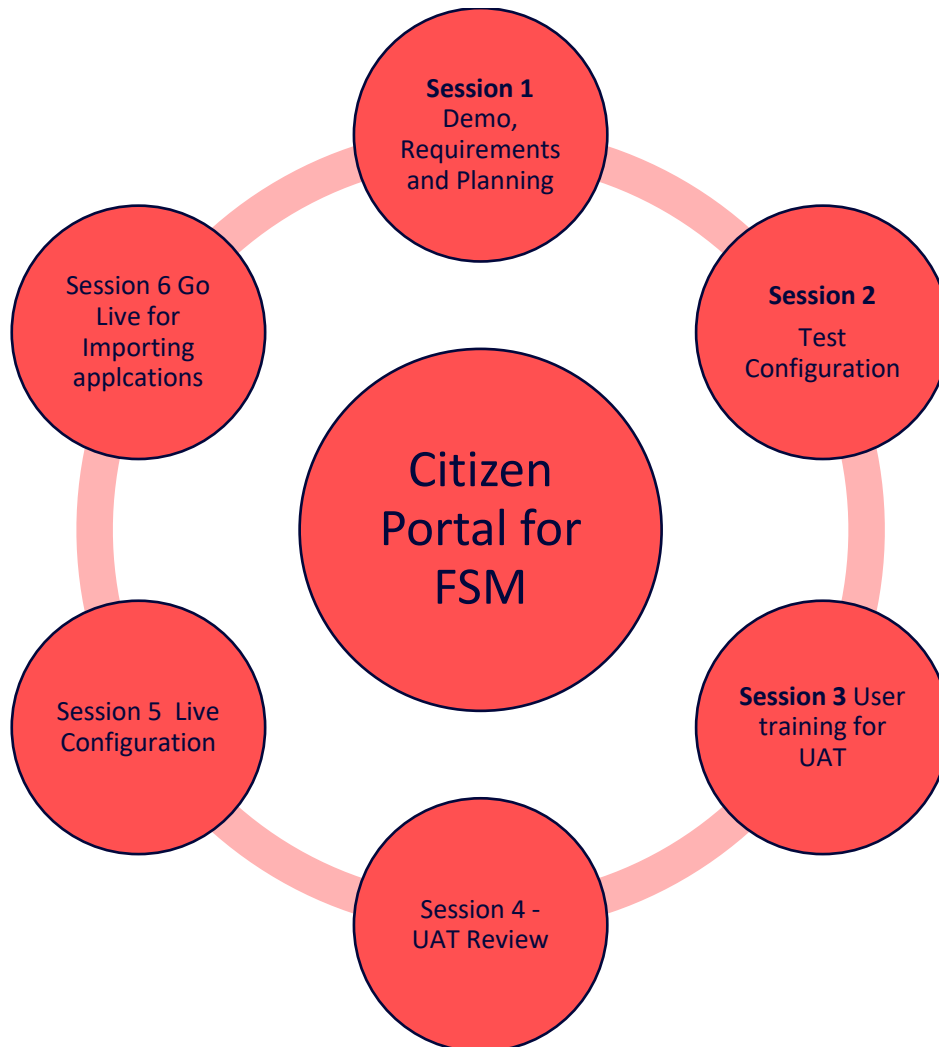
Session 1
Demo, Requirements and Planning

Session 2
Test Configuration

Session 3 User training for UAT

Session 4 - UAT Review

Session 5 Live Configuration

Session 6 Go Live for Importing applcations

Citizen Portal for FSM